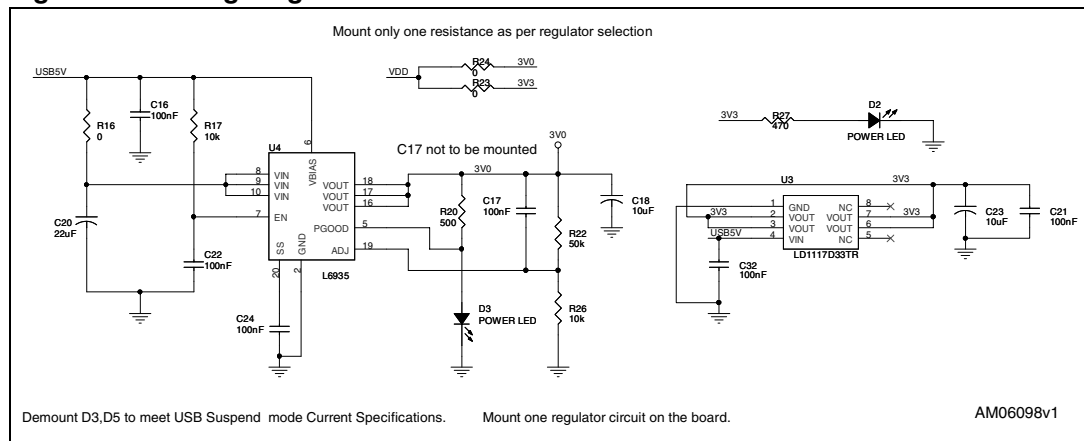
Mount only one resistance as per regulator selection

VDD
R24
0
3V0
R23
0
3V3

USB5V
R16
0
C16
100nF
R17
10k
U4
6
VBIAS
8 VIN
9 VIN
10 VIN
7 EN
SS
GND
20
2
18 VOUT
17 VOUT
16 VOUT
5 PGOOD
19 ADJ
L6935
C20
22uF
C22
100nF
C24
100nF
C17 not to be mounted
3V0
3V0
R20
500
C17
100nF
R22
50k
R26
10k
C18
10uF
D3
POWER LED

3V3
R27
470
D2
POWER LED

U3
3V3
1 GND
2 VOUT
3 VOUT
4 VIN
NC 8
VOUT 7
VOUT 6
NC 5
3V3
3V3
USB5V
LD1117D33TR
C32
100nF
C23
10uF
C21
100nF

Demount D3,D5 to meet USB Suspend mode Current Specifications.
Mount one regulator circuit on the board.
AM06098v1